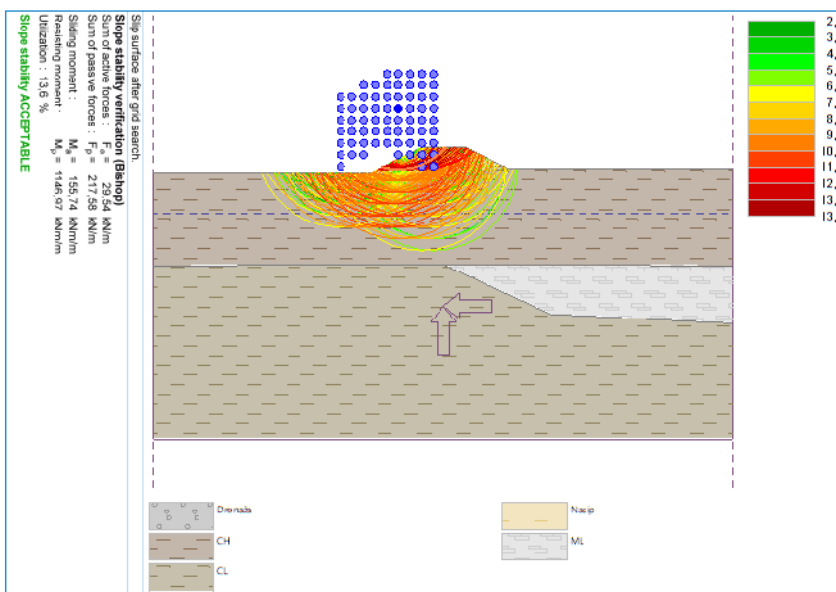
Slip surface after grid search.
Slope stability verification (Bishop)
Sum of active forces : $F_a$ = 29,54 kN/m
Sum of passive forces : $F_p$ = 217,58 kN/m
Sliding moment : $M_a$ = 155,74 kNm/m
Resisting moment : $M_p$ = 1146,97 kNm/m
Utilization : 13,6 %
Slope stability ACCEPTABLE

2,
3,
4,
5,
6,
7,
8,
9,
10,
11,
12,
13,
13,

Drenada
CH
CL
Nasip
ML